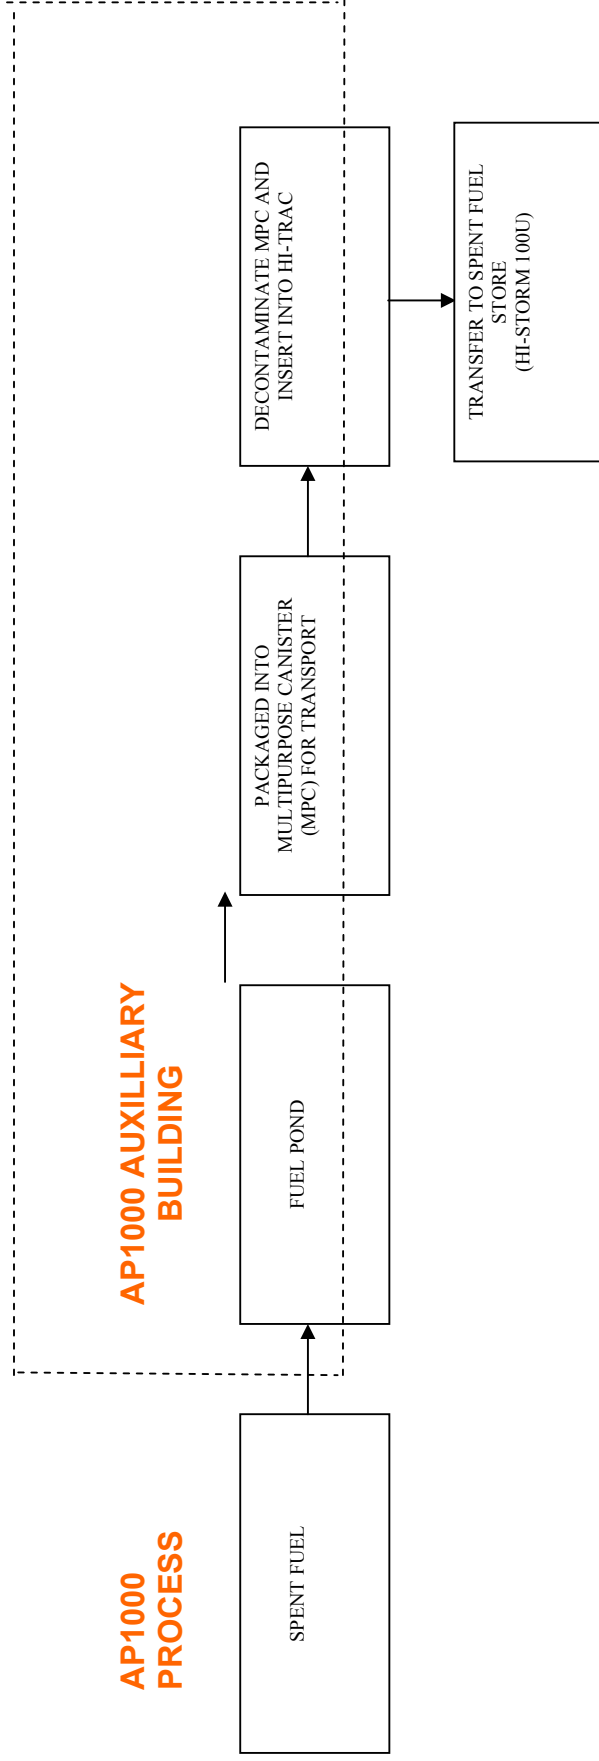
AP1000 PROCESS

SPENT FUEL

AP1000 AUXILLIARY BUILDING

FUEL POND

PACKAGED INTO MULTIPURPOSE CANISTER (MPC) FOR TRANSPORT

DECONTAMINATE MPC AND INSERT INTO HI-TRAC

TRANSFER TO SPENT FUEL STORE (HI-STORM 100U)